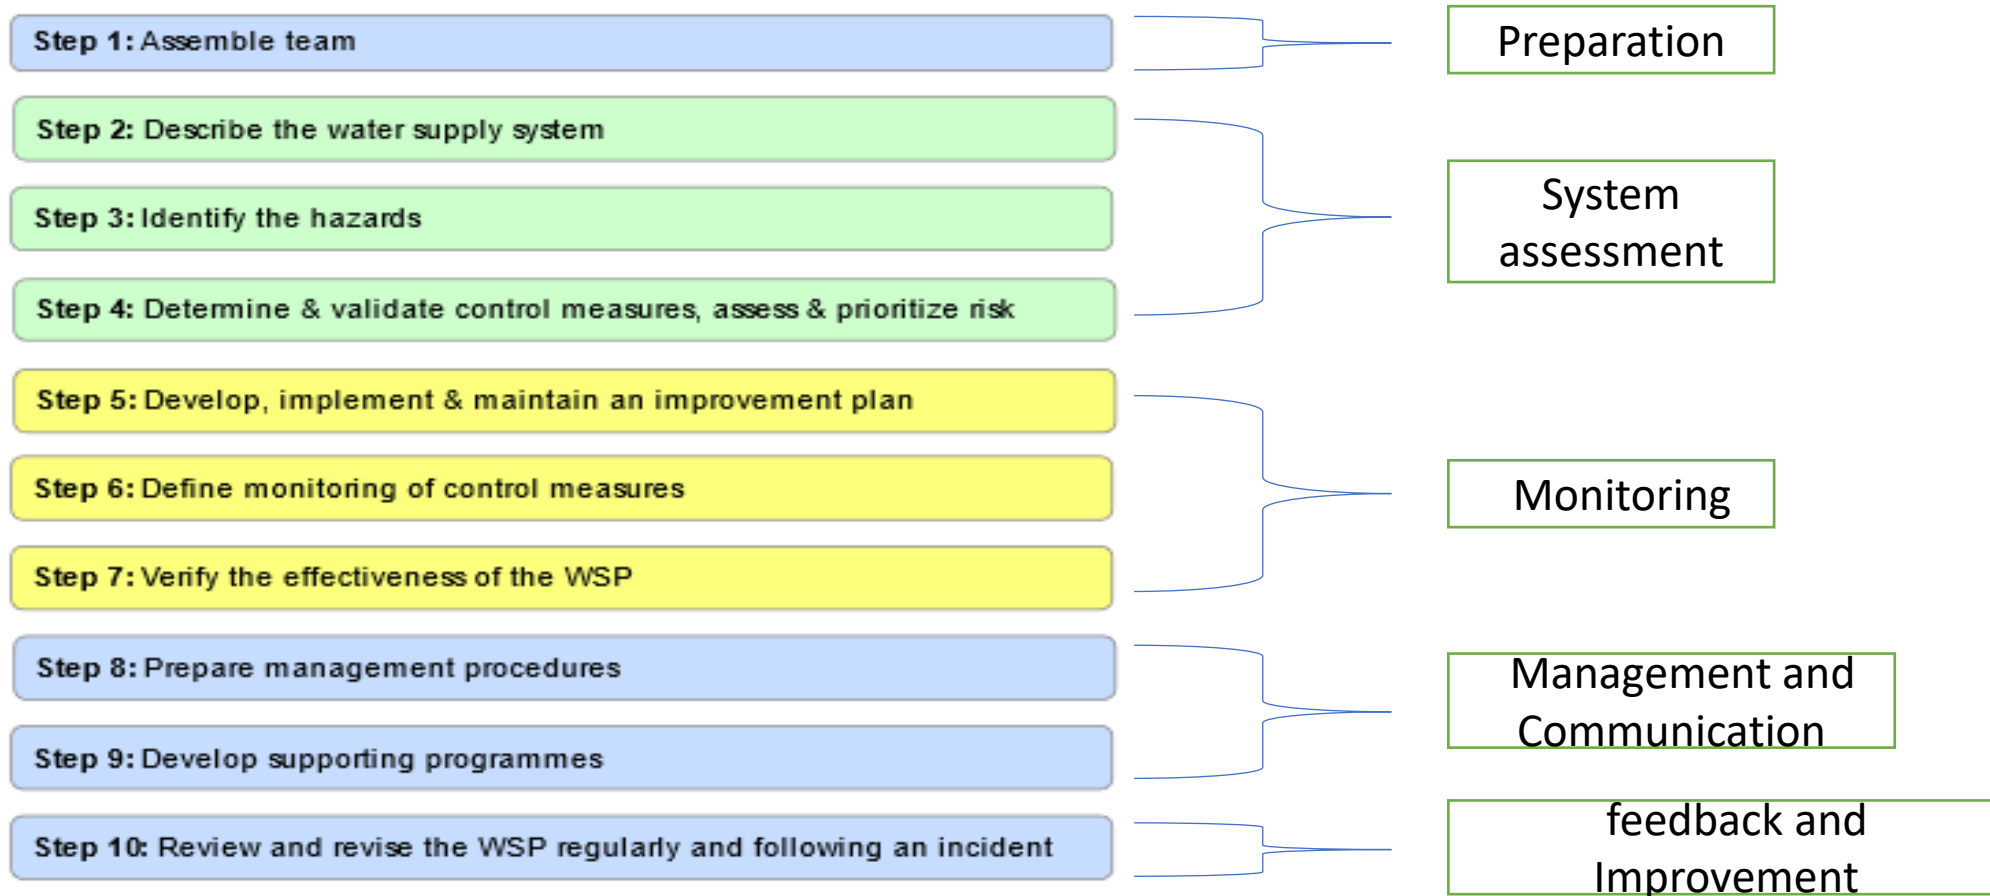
Step 1: Assemble team

Step 2: Describe the water supply system

Step 3: Identify the hazards

Step 4: Determine & validate control measures, assess & prioritize risk

Step 5: Develop, implement & maintain an improvement plan

Step 6: Define monitoring of control measures

Step 7: Verify the effectiveness of the WSP

Step 8: Prepare management procedures

Step 9: Develop supporting programmes

Step 10: Review and revise the WSP regularly and following an incident

Preparation

System assessment

Monitoring

Management and Communication

feedback and Improvement